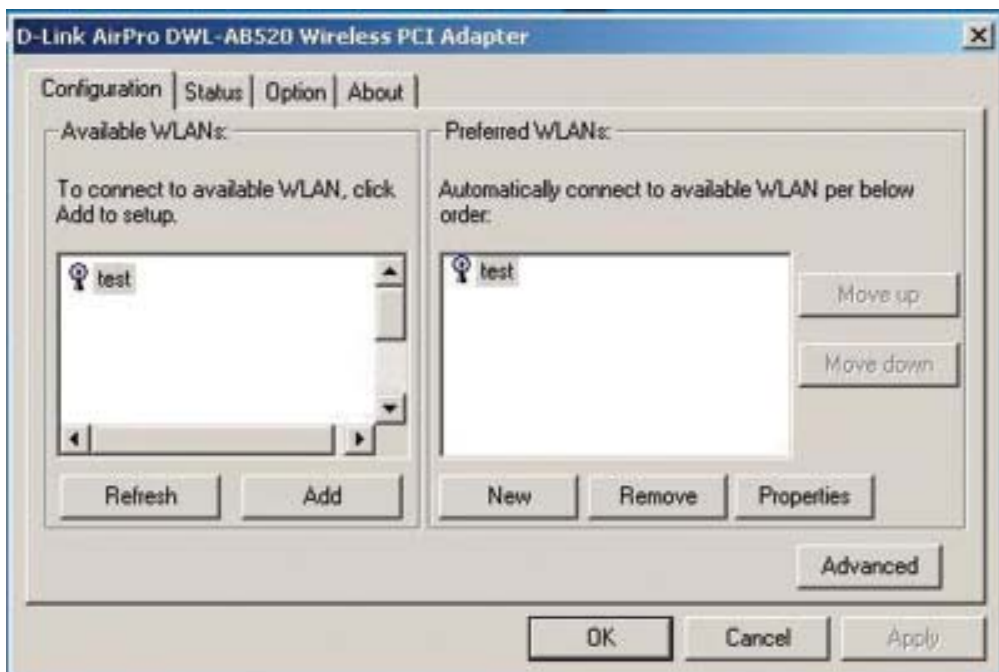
D-Link AirPro DWL-AB520 Wireless PCI Adapter

Configuration | Status | Option | About

Available WLANs:

To connect to available WLAN, click Add to setup.

test

Refresh | Add

Preferred WLANs:

Automatically connect to available WLAN per below order:

test

Move up

Move down

New | Remove | Properties

Advanced

OK | Cancel | Apply